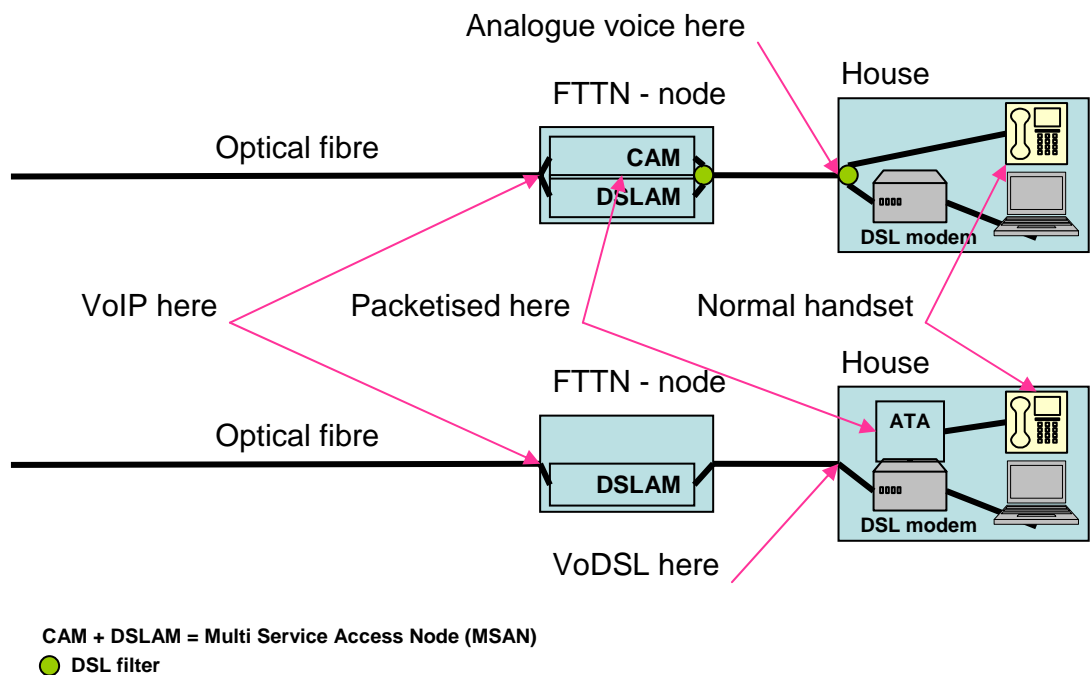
Analogue voice here

House

FTTN - node

Optical fibre

CAM

DSLAM

DSL modem

VoIP here

Packetised here

Normal handset

House

FTTN - node

Optical fibre

ATA

DSLAM

DSL modem

VoDSL here

CAM + DSLAM = Multi Service Access Node (MSAN)

DSL filter